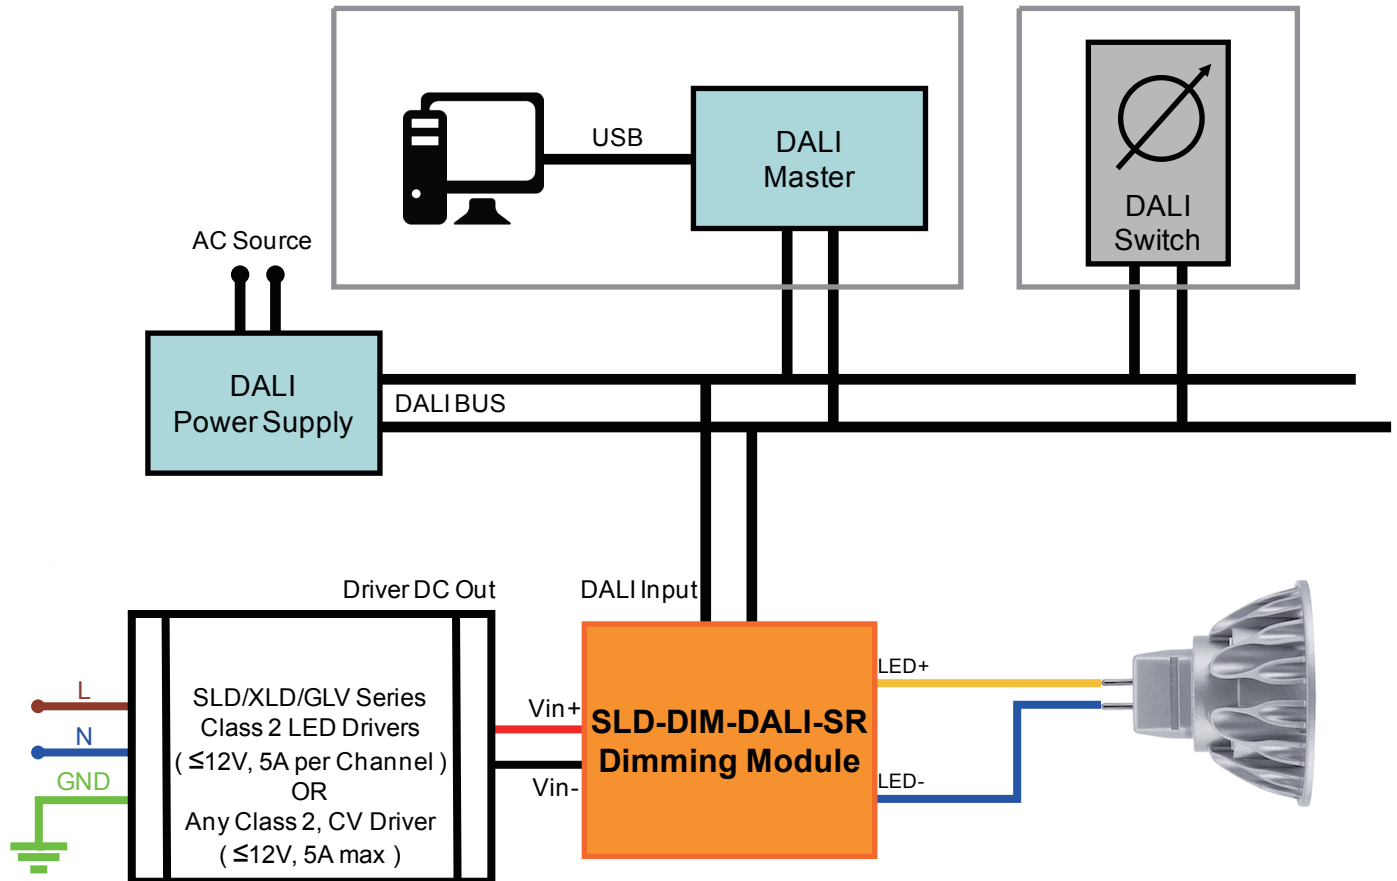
USB

DALI Master

DALI Switch

AC Source

DALI Power Supply

DALI BUS

Driver DC Out

DALI Input

L

N

GND

SLD/XLD/GLV Series Class 2 LED Drivers ( ≤12V, 5A per Channel ) OR Any Class 2, CV Driver ( ≤12V, 5A max )

Vin+

Vin-

SLD-DIM-DALI-SR Dimming Module

LED+

LED-